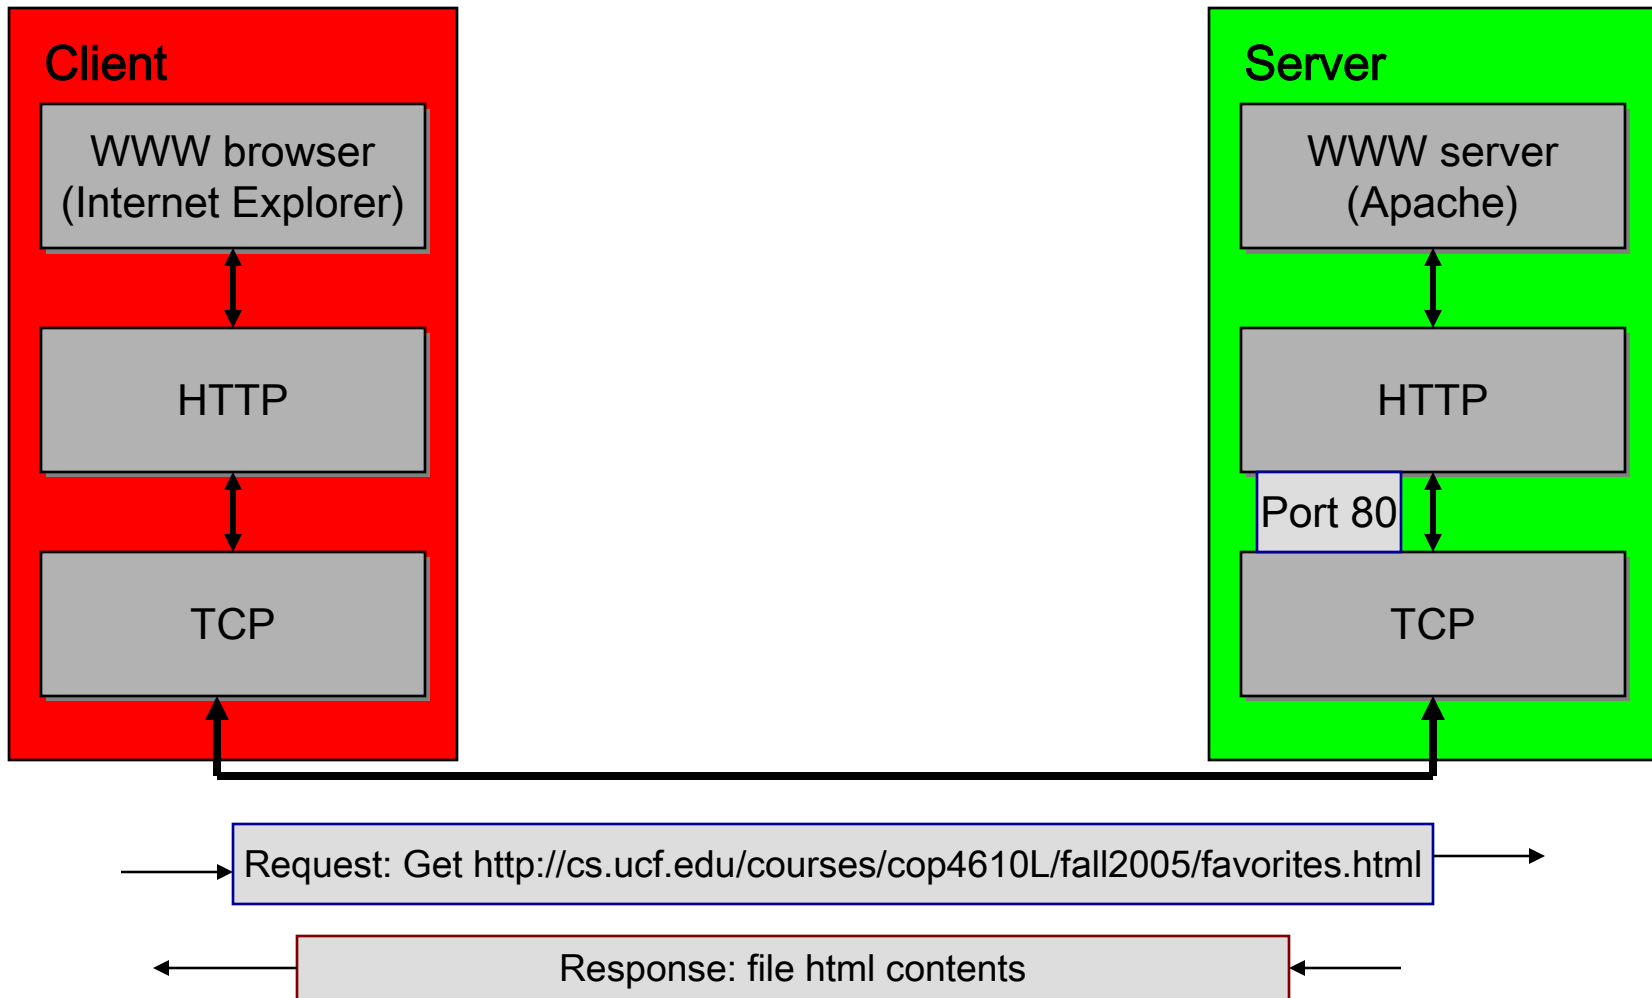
Client

WWW browser (Internet Explorer)

HTTP

TCP

Server

WWW server (Apache)

HTTP

Port 80

TCP

Request: Get http://cs.ucf.edu/courses/cop4610L/fall2005/favorites.html

Response: file html contents